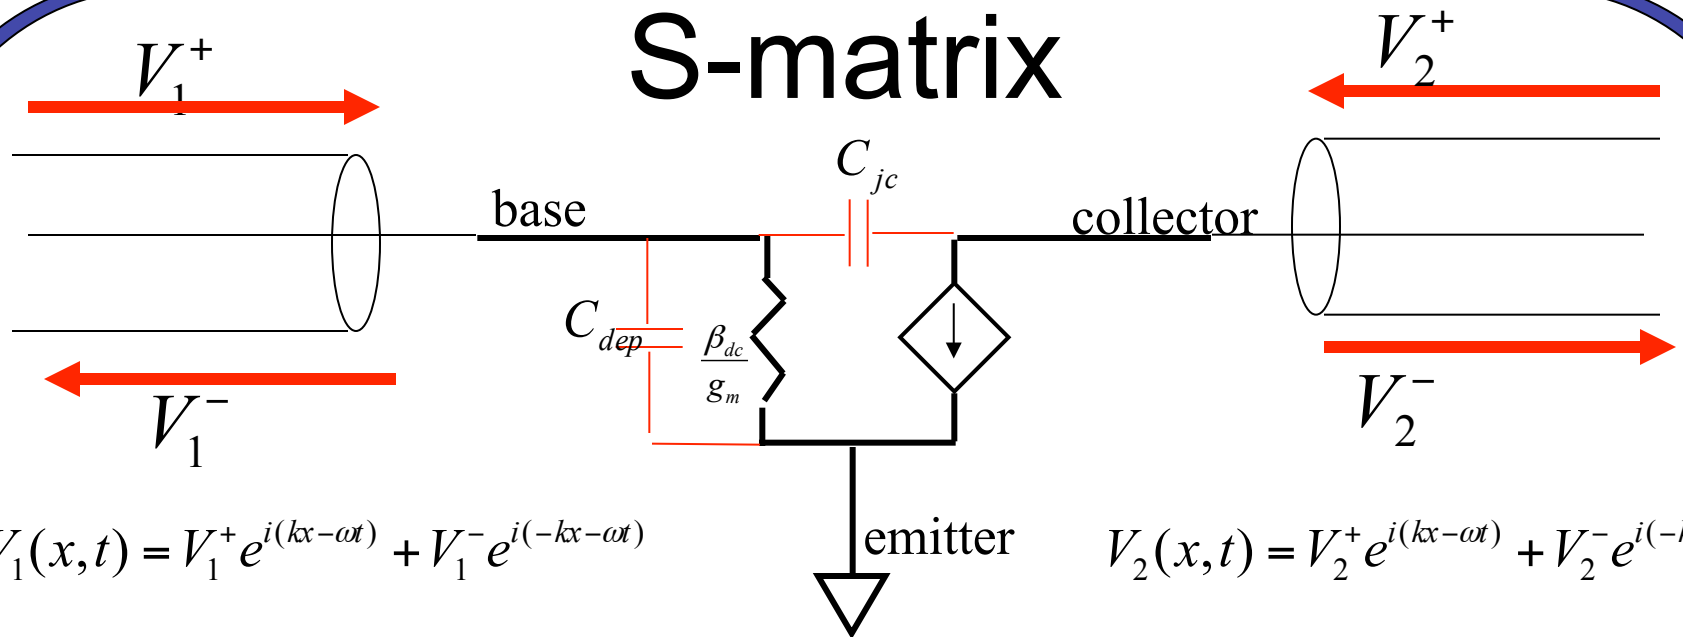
S-matrix

$V_1^+$

$V_2^+$

$C_{jc}$

base

collector

$C_{dep}$

$\frac{\beta_{dc}}{g_m}$

$V_1^-$

$V_2^-$

emitter

$V_1(x,t) = V_1^+ e^{i(kx-\omega t)} + V_1^- e^{i(-kx-\omega t)}$

$V_2(x,t) = V_2^+ e^{i(kx-\omega t)} + V_2^- e^{i(-}$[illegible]